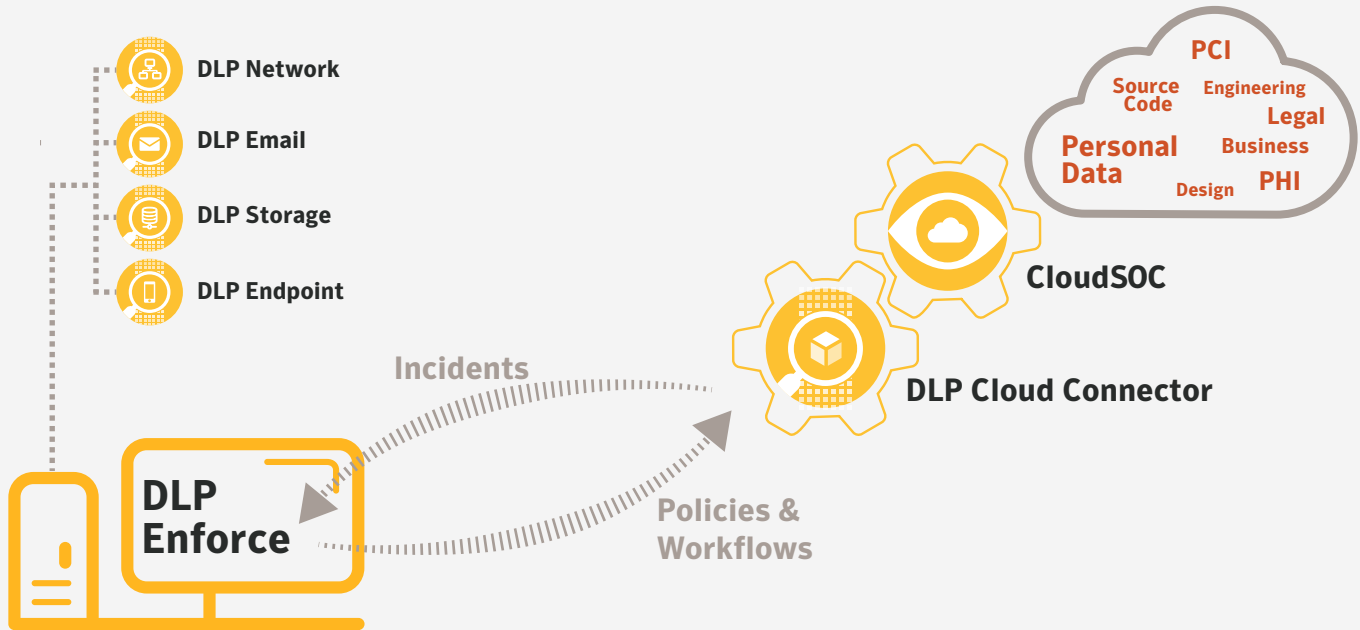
DLP Network

DLP Email

DLP Storage

DLP Endpoint

PCI

Source Code

Engineering

Legal

Personal Data

Business

Design

PHI

CloudSOC

Incidents

DLP Cloud Connector

DLP Enforce

Policies & Workflows